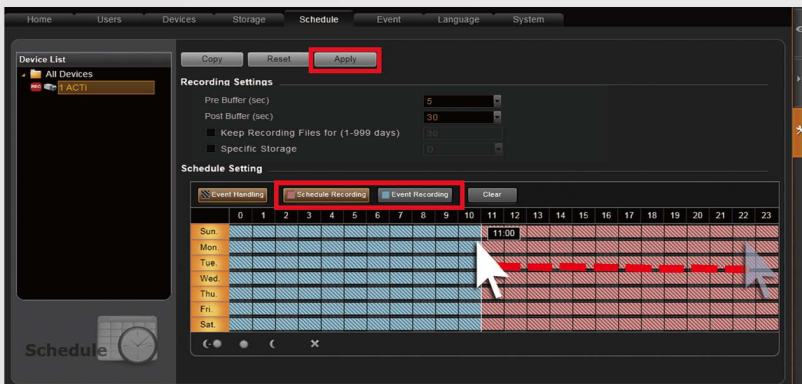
Home Users Devices Storage Schedule Event Language System

Device List

All Devices

1 ACTi

Copy Reset Apply

Recording Settings

Pre Buffer (sec) 5

Post Buffer (sec) 30

Keep Recording Files for (1-999 days) 30

Specific Storage D

Schedule Setting

Event Handling Schedule Recording Event Recording Clear

| | 0 | 1 | 2 | 3 | 4 | 5 | 6 | 7 | 8 | 9 | 10 | 11 | 12 | 13 | 14 | 15 | 16 | 17 | 18 | 19 | 20 | 21 | 22 | 23 |
|---|---|---|---|---|---|---|---|---|---|---|---|---|---|---|---|---|---|---|---|---|---|---|---|---|
| Sun. | | | | | | | | | | | | 11:00 | | | | | | | | | | | | |
| Mon. | | | | | | | | | | | | | | | | | | | | | | | | |
| Tue. | | | | | | | | | | | | | | | | | | | | | | | | |
| Wed. | | | | | | | | | | | | | | | | | | | | | | | | |
| Thu. | | | | | | | | | | | | | | | | | | | | | | | | |
| Fri. | | | | | | | | | | | | | | | | | | | | | | | | |
| Sat. | | | | | | | | | | | | | | | | | | | | | | | | |

Schedule